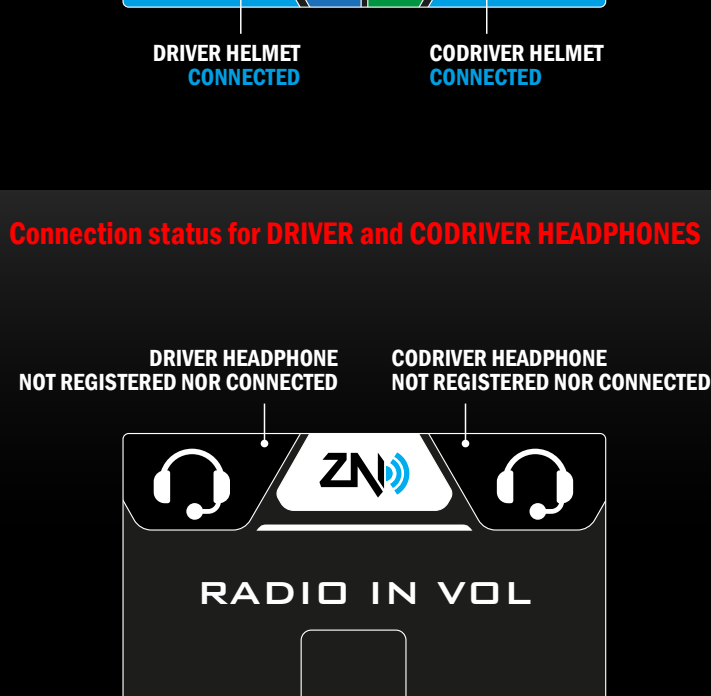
DRIVER HELMET
CONNECTED

CODRIVER HELMET
CONNECTED

Connection status for DRIVER and CODRIVER HEADPHONES

DRIVER HEADPHONE
NOT REGISTERED NOR CONNECTED

CODRIVER HEADPHONE
NOT REGISTERED NOR CONNECTED

ZN

RADIO IN VOL